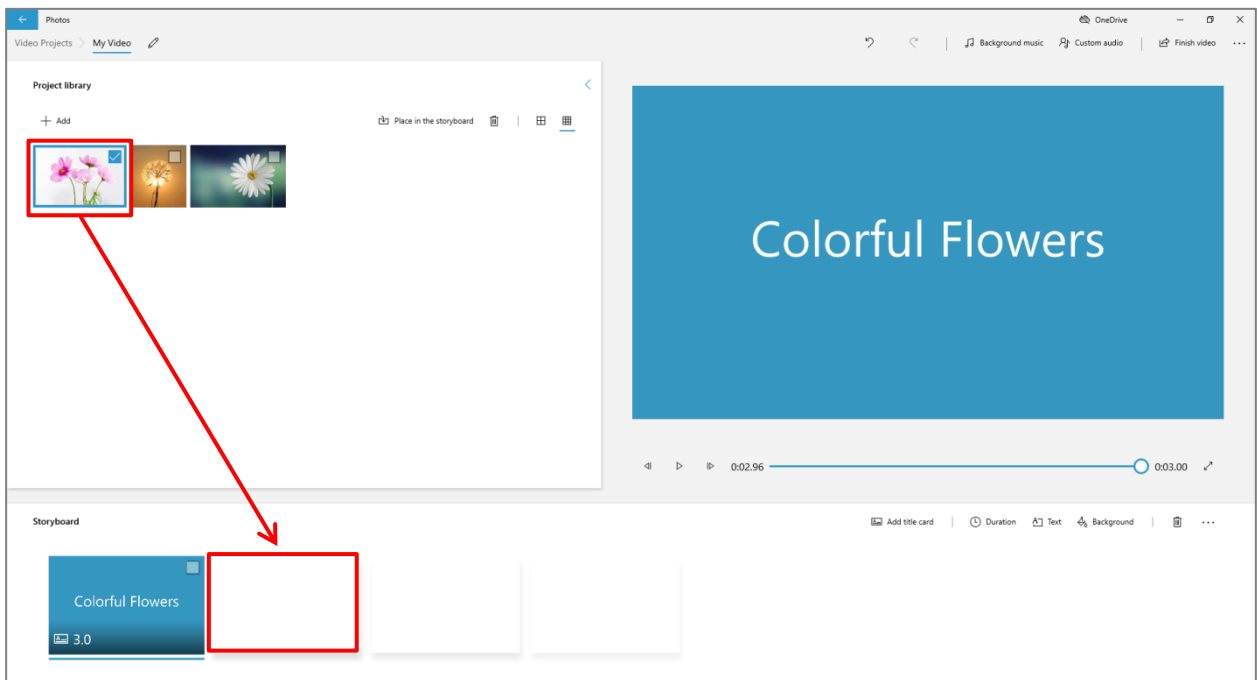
Photos

OneDrive

Video Projects > My Video

Background music   Custom audio   Finish video

Project library

+ Add

Place in the storyboard

Colorful Flowers

0:02.96   0:03.00

Storyboard

Add title card   Duration   Text   Background

Colorful Flowers

3.0